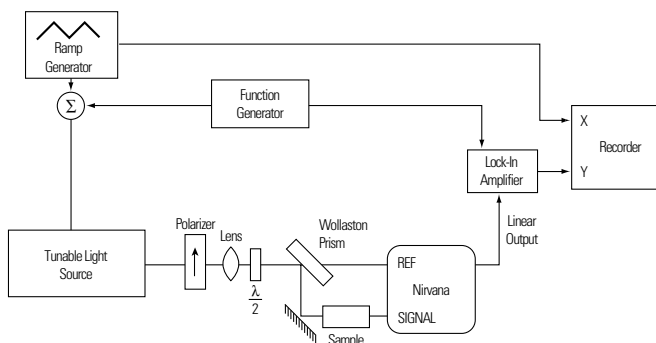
Ramp Generator

$\Sigma$

Function Generator

X

Recorder

Y

Lock-In Amplifier

Linear Output

Tunable Light Source

Polarizer

Lens

$\frac{\lambda}{2}$

Wollaston Prism

REF

Nirvana

SIGNAL

Sample